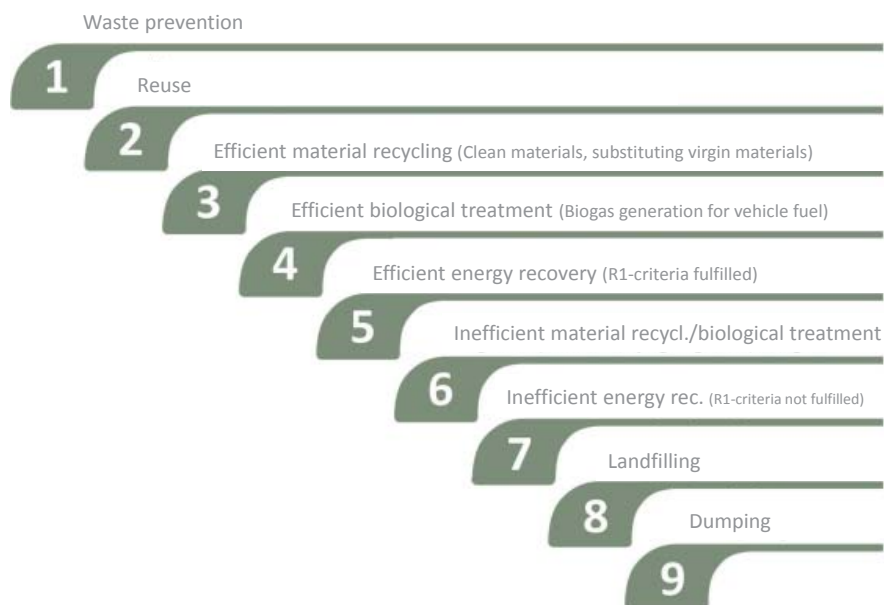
Waste prevention

1

Reuse

2

Efficient material recycling (Clean materials, substituting virgin materials)

3

Efficient biological treatment (Biogas generation for vehicle fuel)

4

Efficient energy recovery (R1-criteria fulfilled)

5

Inefficient material recycl./biological treatment

6

Inefficient energy rec. (R1-criteria not fulfilled)

7

Landfilling

8

Dumping

9